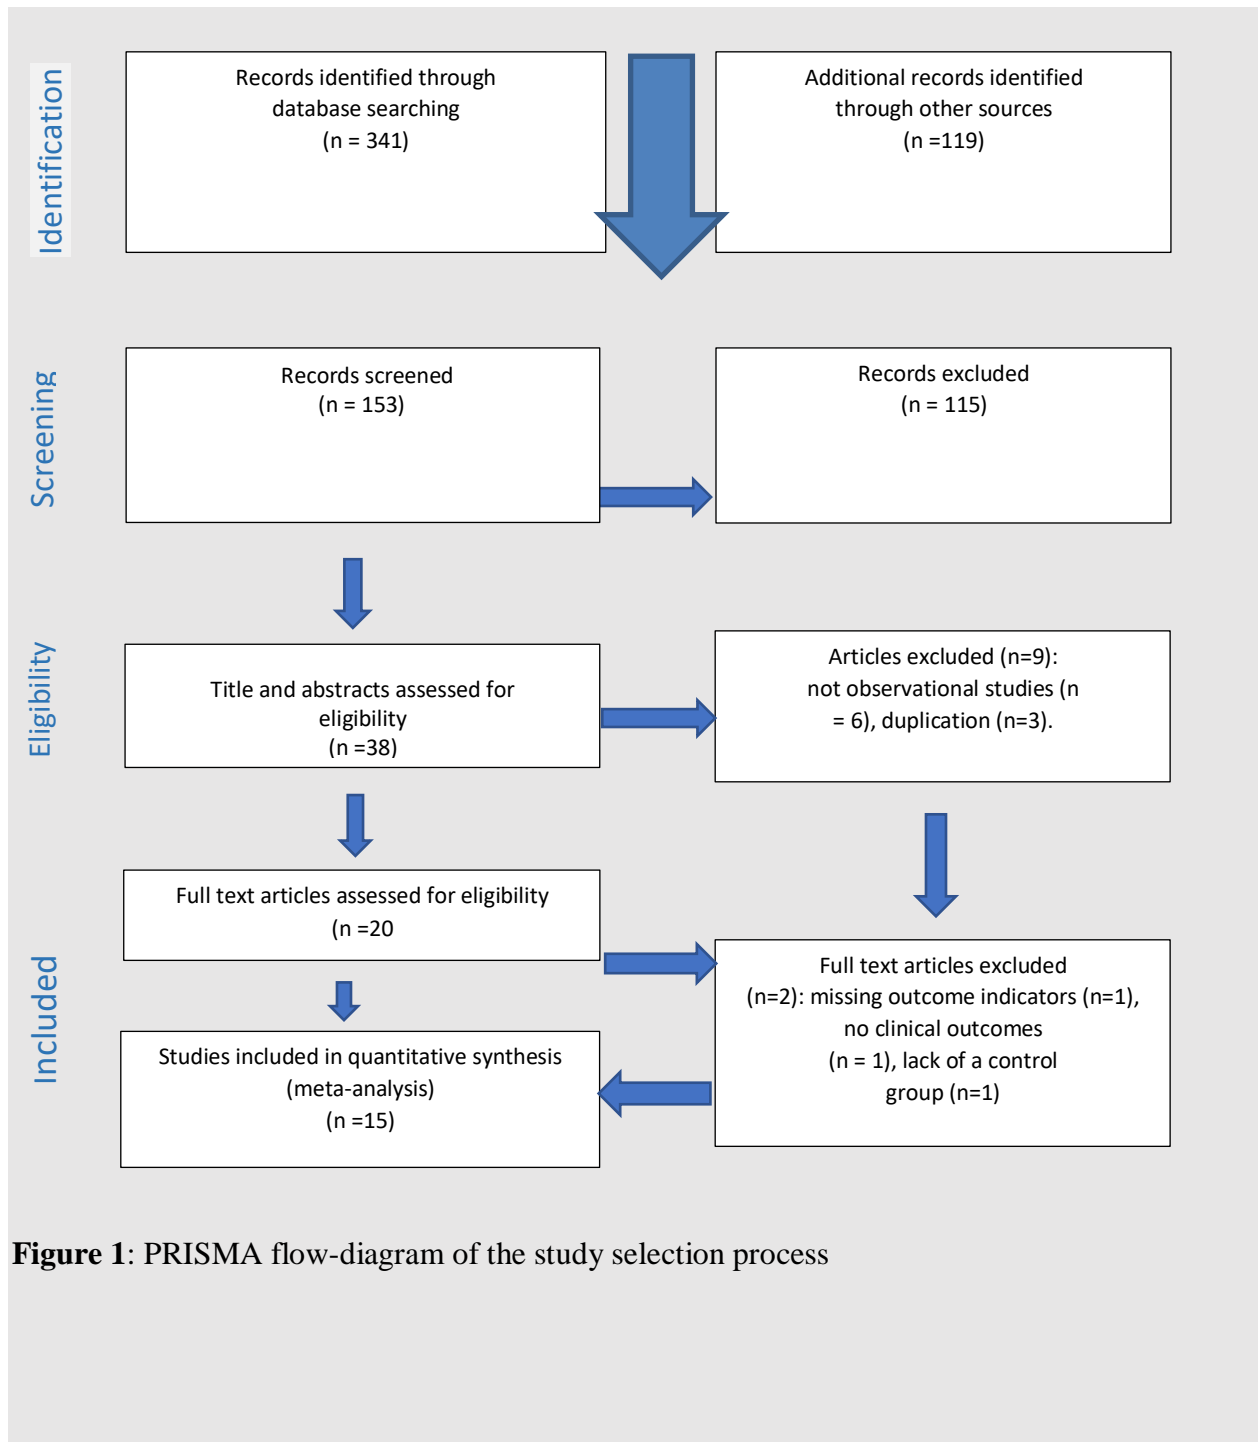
Identification

Records identified through database searching
(n = 341)

Additional records identified through other sources
(n =119)

Screening

Records screened
(n = 153)

Records excluded
(n = 115)

Eligibility

Title and abstracts assessed for eligibility
(n =38)

Articles excluded (n=9): not observational studies (n = 6), duplication (n=3).

Included

Full text articles assessed for eligibility
(n =20

Full text articles excluded
(n=2): missing outcome indicators (n=1), no clinical outcomes
(n = 1), lack of a control group (n=1)

Studies included in quantitative synthesis
(meta-analysis)
(n =15)

**Figure 1**: PRISMA flow-diagram of the study selection process